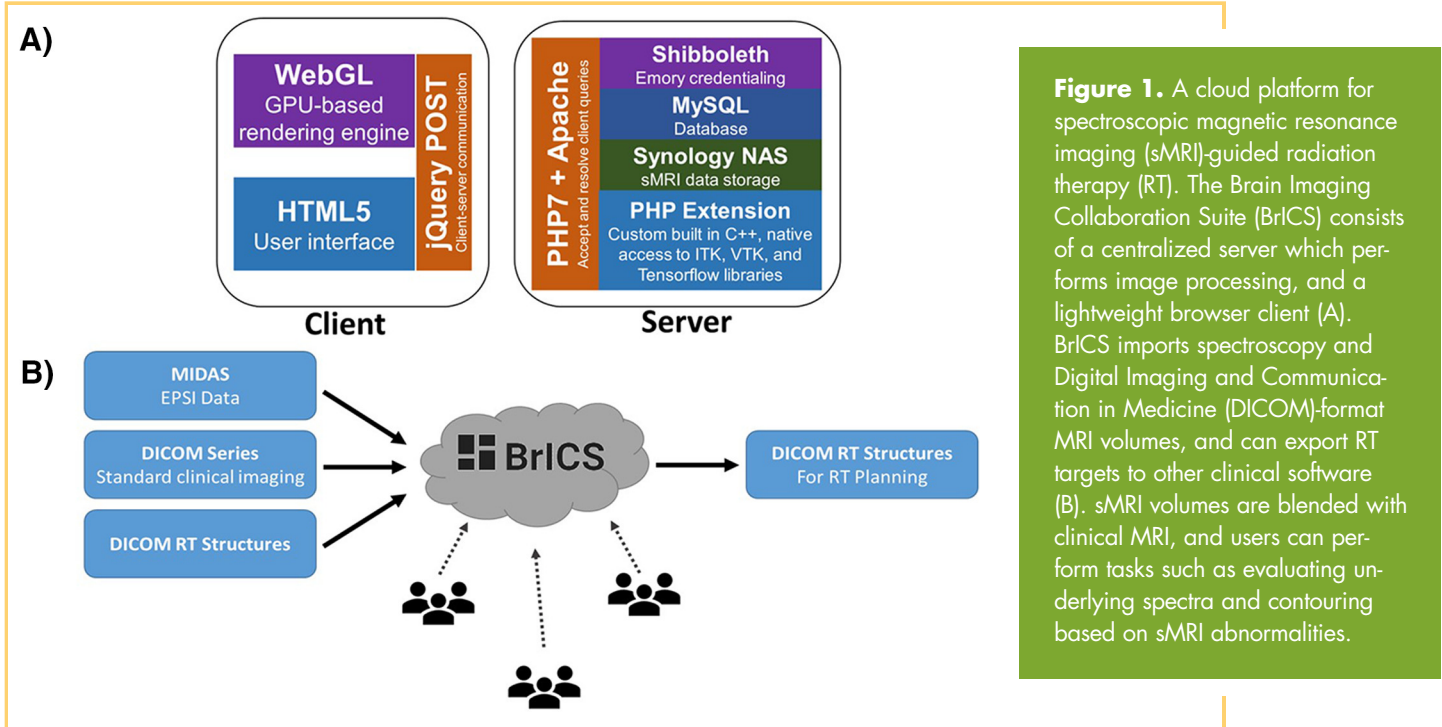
A)

WebGL
GPU-based rendering engine

HTML5
User interface

jQuery POST
Client-server communication

Client

PHP7 + Apache
Accept and resolve client queries

Shibboleth
Emory credentialing

MySQL
Database

Synology NAS
sMRI data storage

PHP Extension
Custom built in C++, native access to ITK, VTK, and Tensorflow libraries

Server

B)

MIDAS
EPSI Data

DICOM Series
Standard clinical imaging

DICOM RT Structures

BrICS

DICOM RT Structures
For RT Planning

**Figure 1.** A cloud platform for spectroscopic magnetic resonance imaging (sMRI)-guided radiation therapy (RT). The Brain Imaging Collaboration Suite (BrICS) consists of a centralized server which performs image processing, and a lightweight browser client (A). BrICS imports spectroscopy and Digital Imaging and Communication in Medicine (DICOM)-format MRI volumes, and can export RT targets to other clinical software (B). sMRI volumes are blended with clinical MRI, and users can perform tasks such as evaluating underlying spectra and contouring based on sMRI abnormalities.